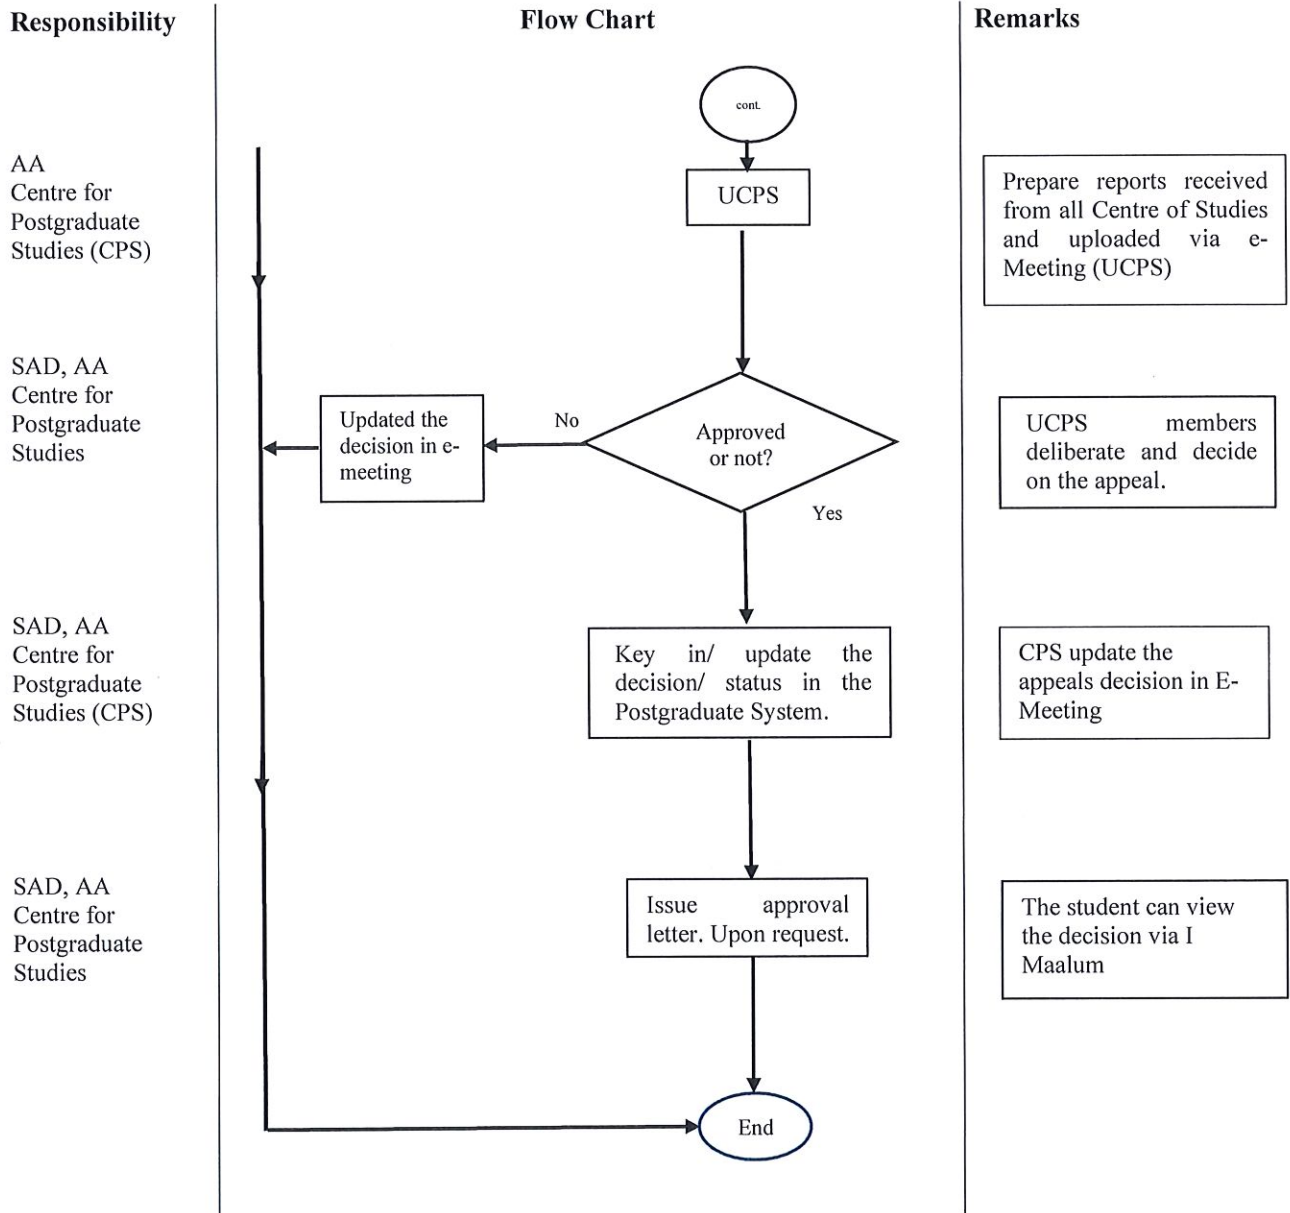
Responsibility

Flow Chart

Remarks

cont.

AA
Centre for Postgraduate Studies (CPS)

UCPS

Prepare reports received from all Centre of Studies and uploaded via e-Meeting (UCPS)

SAD, AA
Centre for Postgraduate Studies

Updated the decision in e-meeting

No

Approved or not?

Yes

UCPS members deliberate and decide on the appeal.

SAD, AA
Centre for Postgraduate Studies (CPS)

Key in/ update the decision/ status in the Postgraduate System.

CPS update the appeals decision in E-Meeting

SAD, AA
Centre for Postgraduate Studies

Issue approval letter. Upon request.

The student can view the decision via I Maalum

End